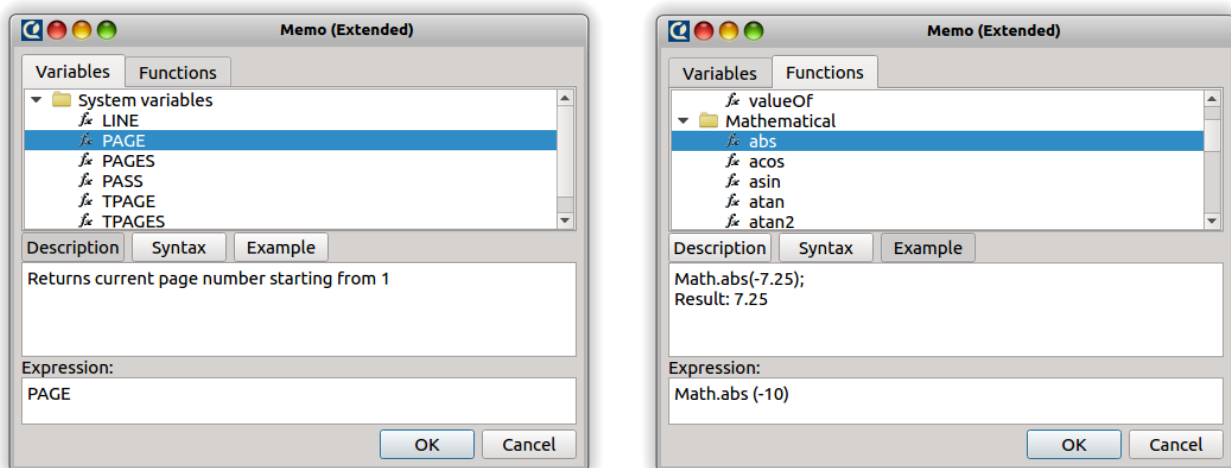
Memo (Extended)

Variables | Functions

System variables
$f_x$ LINE
$f_x$ PAGE
$f_x$ PAGES
$f_x$ PASS
$f_x$ TPAGE
$f_x$ TPAGES

Description | Syntax | Example

Returns current page number starting from 1

Expression:
PAGE

OK | Cancel

Memo (Extended)

Variables | Functions

$f_x$ valueOf
Mathematical
$f_x$ abs
$f_x$ acos
$f_x$ asin
$f_x$ atan
$f_x$ atan2

Description | Syntax | Example

Math.abs(-7.25);
Result: 7.25

Expression:
Math.abs (-10)

OK | Cancel